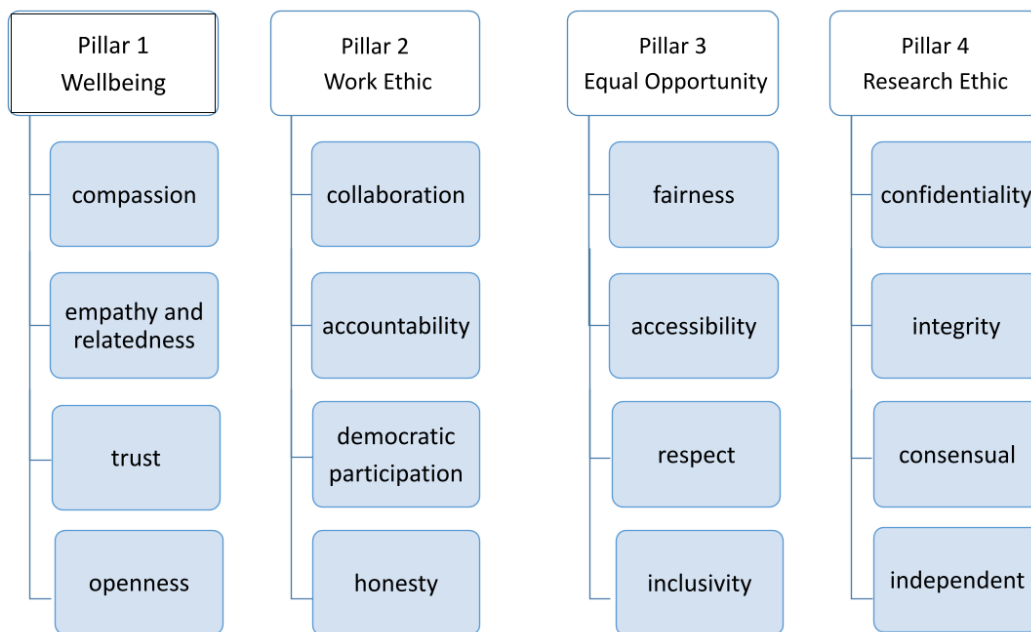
Pillar 1
Wellbeing

compassion

empathy and relatedness

trust

openness

Pillar 2
Work Ethic

collaboration

accountability

democratic participation

honesty

Pillar 3
Equal Opportunity

fairness

accessibility

respect

inclusivity

Pillar 4
Research Ethic

confidentiality

integrity

consensual

independent